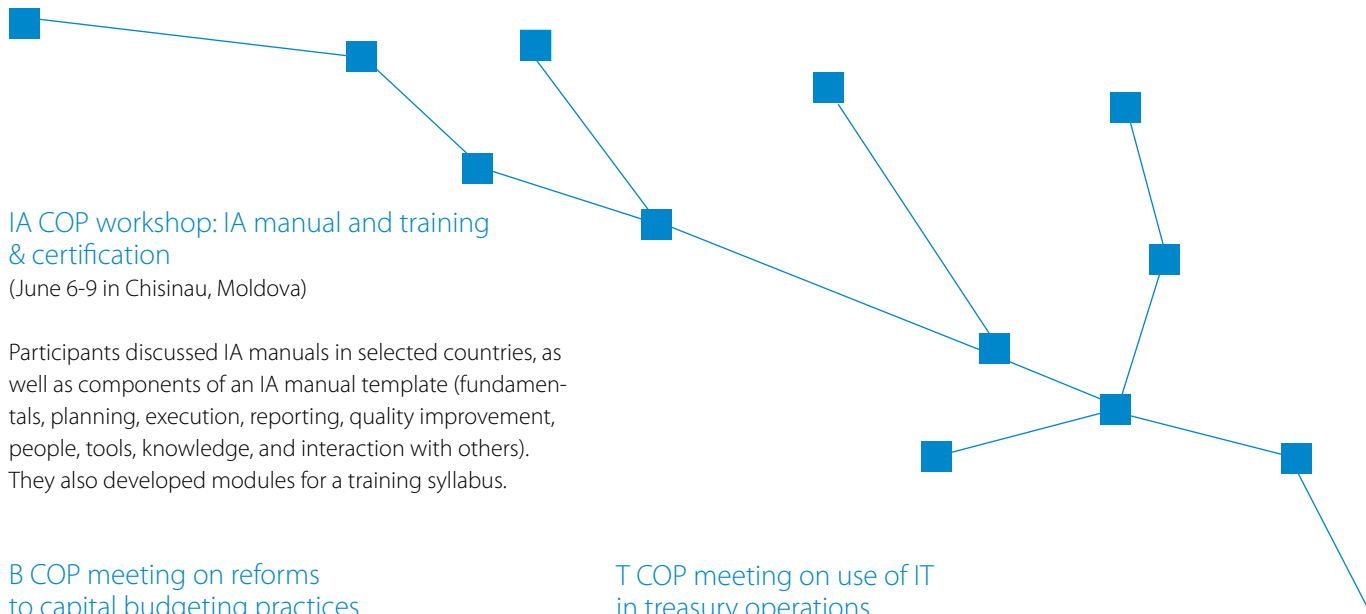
IA COP workshop: IA manual and training & certification
(June 6-9 in Chisinau, Moldova)

Participants discussed IA manuals in selected countries, as well as components of an IA manual template (fundamentals, planning, execution, reporting, quality improvement, people, tools, knowledge, and interaction with others). They also developed modules for a training syllabus.

B COP meeting on reforms to capital budgeting practices

T COP meeting on use of IT in treasury operations